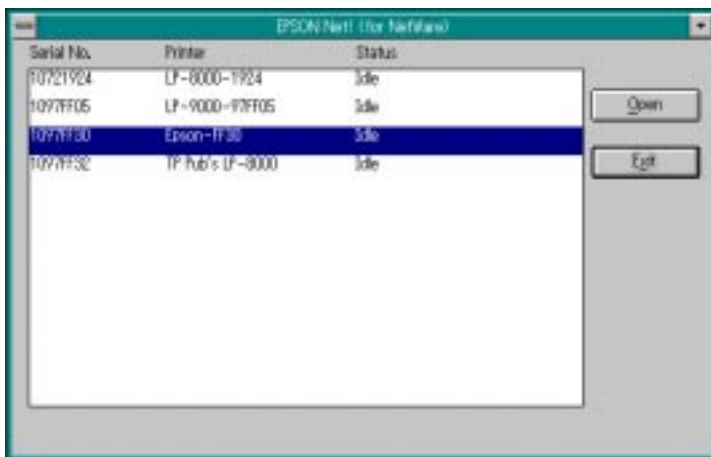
EPSON Net! (for NetWare)

| Serial No. | Printer | Status |
|---|---|---|
| 10721924 | LP-8000-1924 | Idle |
| 1097FF05 | LP-9000-97FF05 | Idle |
| 1097FF30 | Epson-ff30 | Idle |
| 1097FF32 | TP Pub's LP-8000 | Idle |

Open

Exit